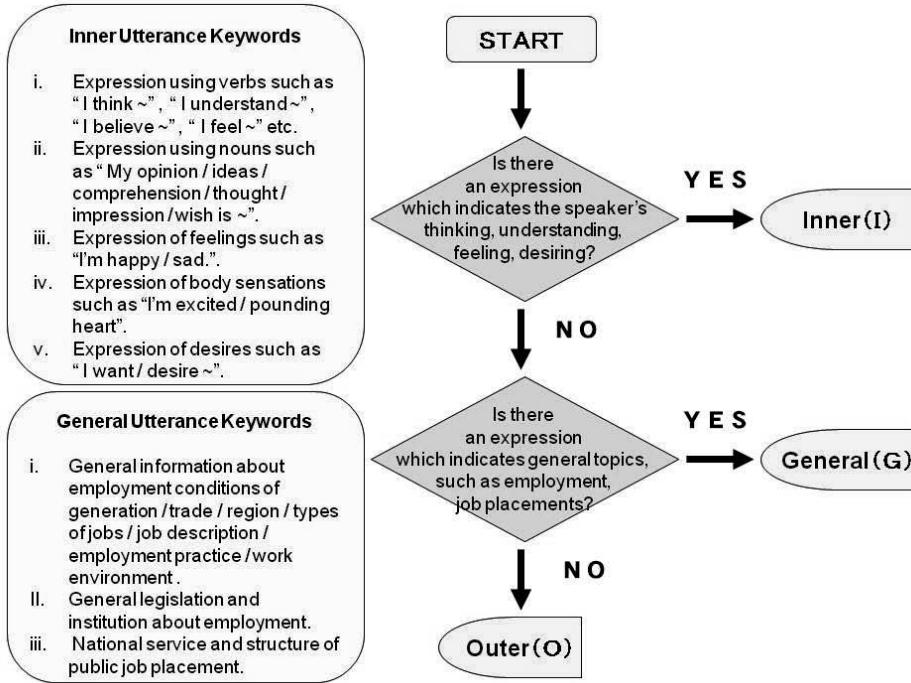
Inner Utterance Keywords

i. Expression using verbs such as " I think ~" , " I understand ~", " I believe ~", " I feel ~" etc.
ii. Expression using nouns such as " My opinion / ideas / comprehension / thought / impression / wish is ~".
iii. Expression of feelings such as "I'm happy / sad.".
iv. Expression of body sensations such as "I'm excited / pounding heart".
v. Expression of desires such as " I want / desire ~".

General Utterance Keywords

i. General information about employment conditions of generation / trade / region / types of jobs / job description / employment practice / work environment .
II. General legislation and institution about employment.
iii. National service and structure of public job placement.

START

Is there an expression which indicates the speaker's thinking, understanding, feeling, desiring?

YES

Inner(I)

NO

Is there an expression which indicates general topics, such as employment, job placements?

YES

General(G)

NO

Outer(O)